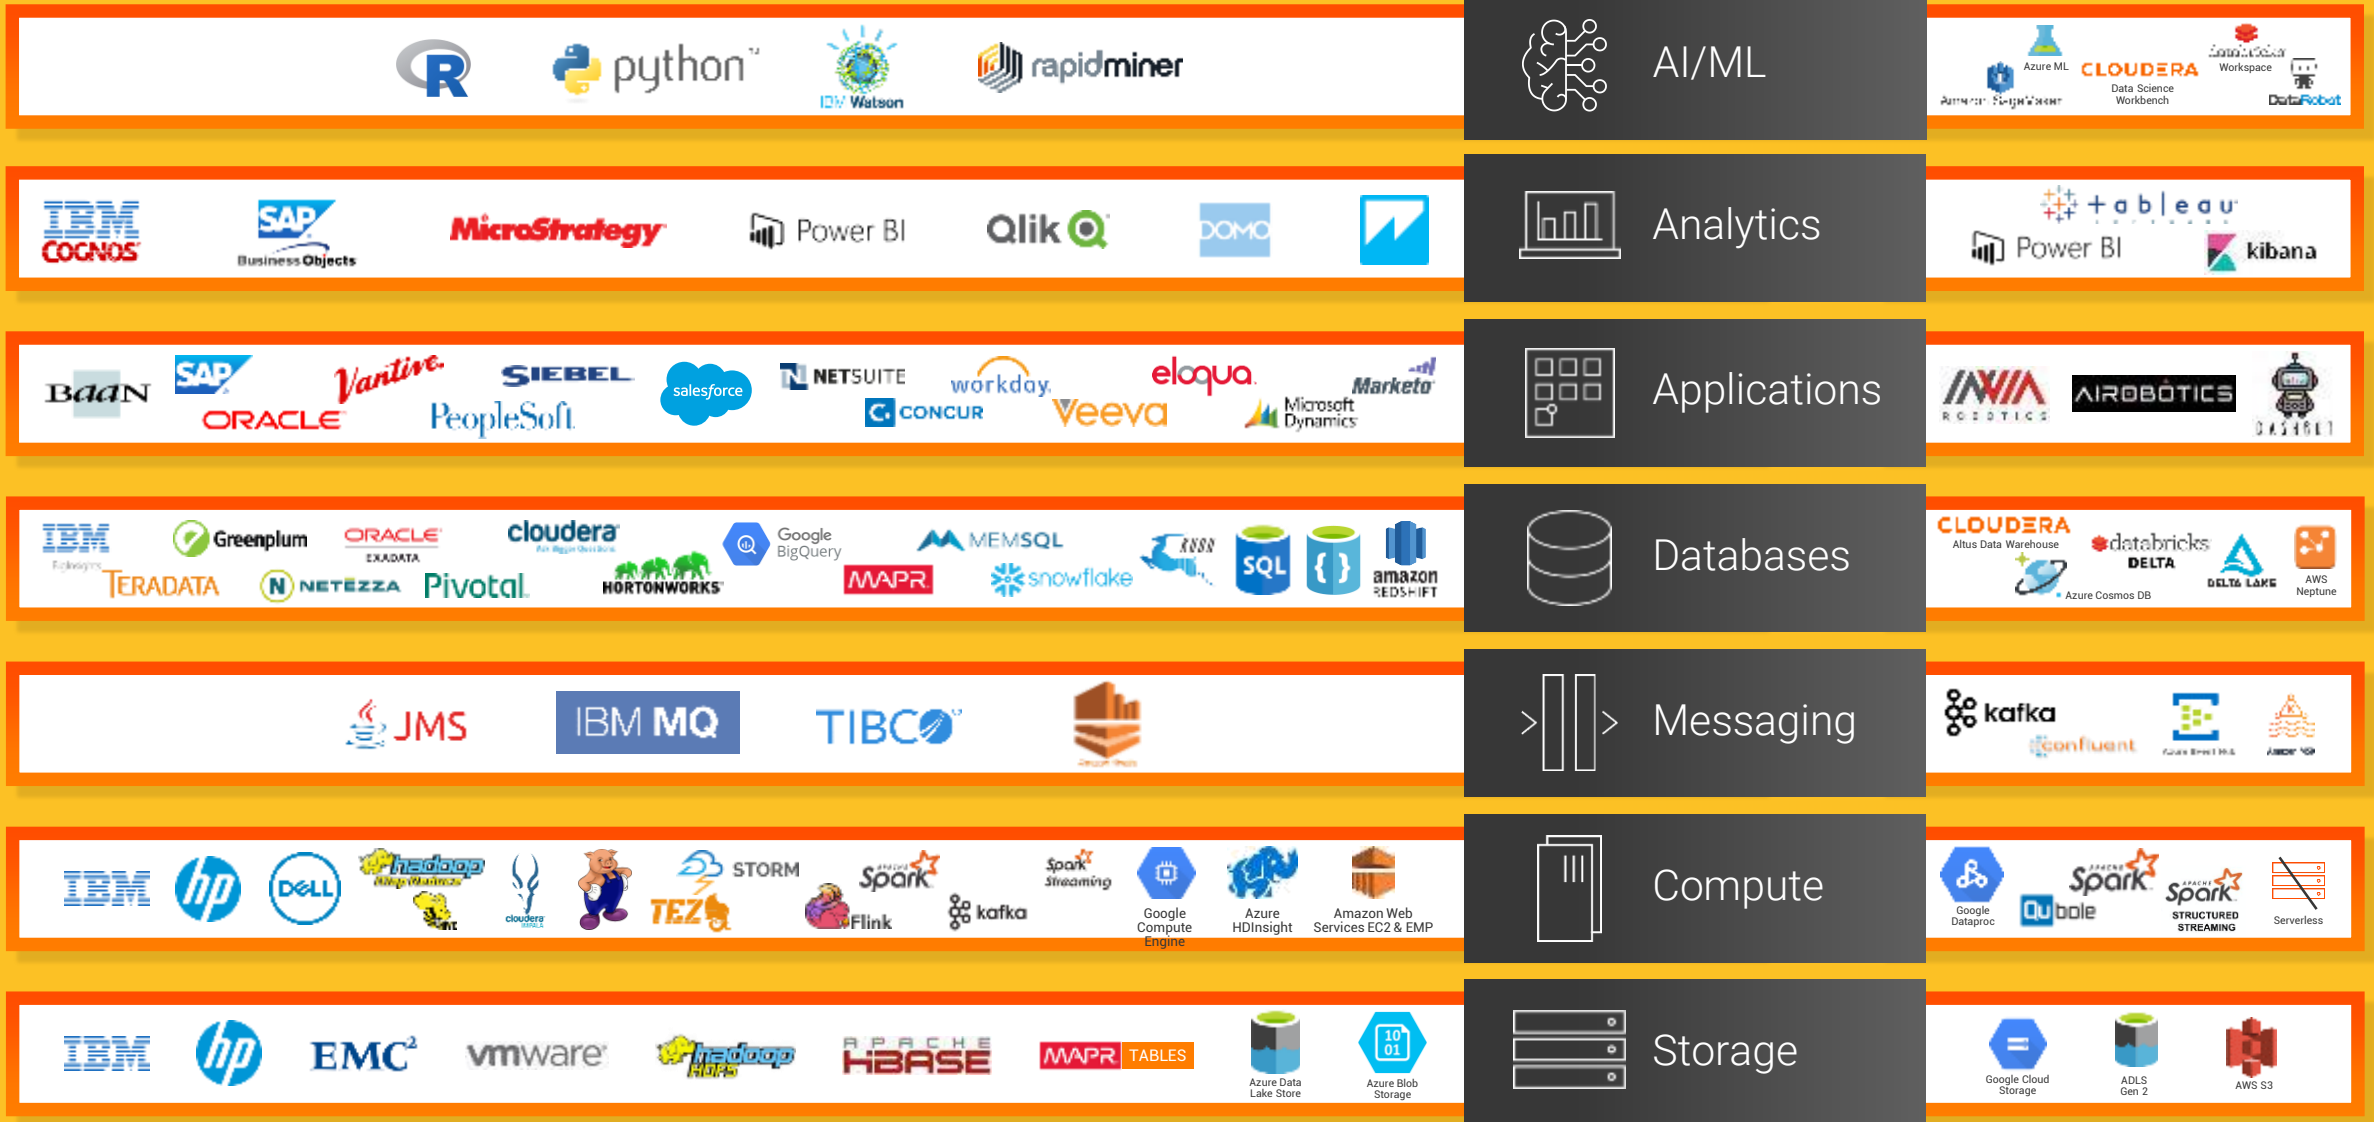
R python IBM Watson rapidminer

AI/ML

Azure ML CLOUDERA Data Science Workbench Workspace Amazon SageMaker DataRobot

IBM COGNOS SAP Business Objects MicroStrategy Power BI Qlik DOMO

Analytics

+ a b l e a u Power BI kibana

BaaN SAP ORACLE Vantive PeopleSoft SIEBEL salesforce NETSUITE CONCUR workday eloqua Veeva Marketo Microsoft Dynamics

Applications

AIRBOTICS

IBM Greenplum ORACLE EXADATA TERADATA NETEZZA Pivotal cloudera HORTONWORKS Google BigQuery MAPR MEMSQL snowflake SQL amazon REDSHIFT

Databases

CLOUDERA Altus Data Warehouse databricks DELTA DELTA LAKE AWS Neptune Azure Cosmos DB

JMS IBM MQ TIBCO

Messaging

kafka confluent

IBM hp DELL hadoop cloudera STORM TEZ Spark Flink kafka Spark Streaming Google Compute Engine Azure HDInsight Amazon Web Services EC2 & EMP

Compute

Google Dataproc Spark Qubole Spark STRUCTURED STREAMING Serverless

IBM hp EMC² vmware hadoop HDFS APACHE HBASE MAPR TABLES Azure Data Lake Store Azure Blob Storage

Storage

Google Cloud Storage ADLS Gen 2 AWS S3